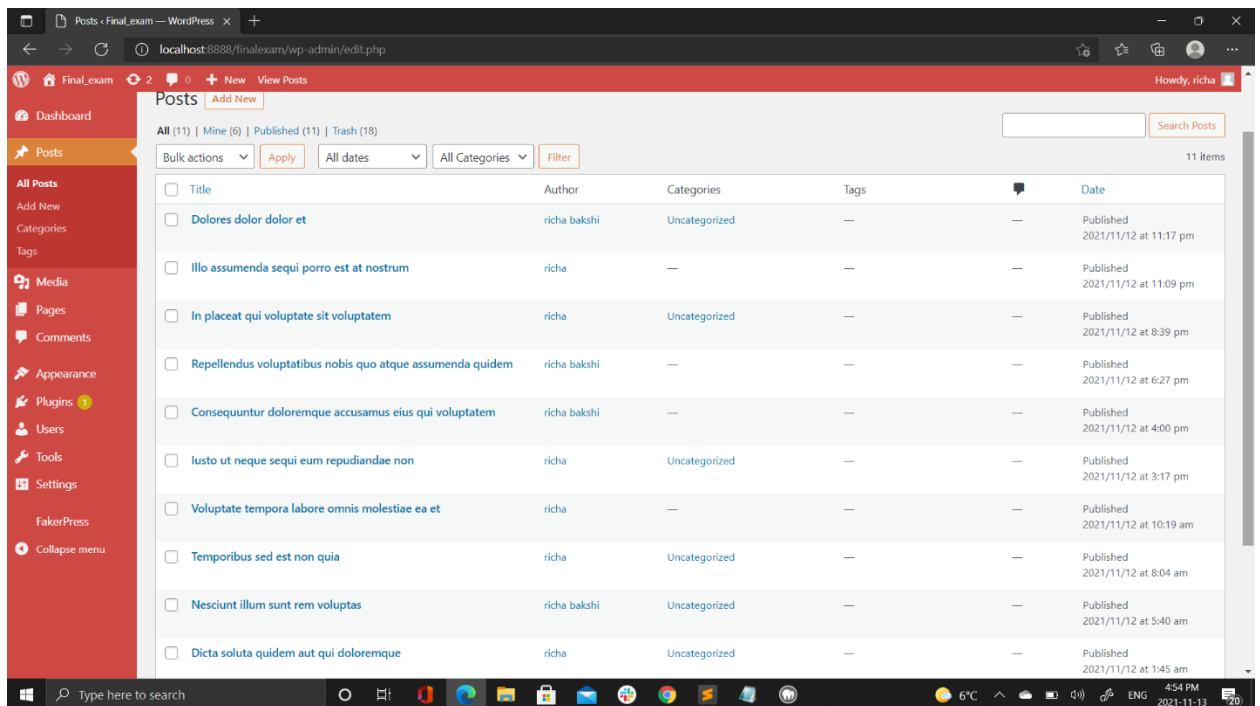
Posts ‹ Final_exam — WordPress ×

localhost:8888/finalexam/wp-admin/edit.php

Final_exam 2 0 + New View Posts Howdy, richa

Dashboard
Posts
All Posts
Add New
Categories
Tags
Media
Pages
Comments
Appearance
Plugins 1
Users
Tools
Settings
FakerPress
Collapse menu

Posts Add New

All (11) | Mine (6) | Published (11) | Trash (18)

Search Posts

Bulk actions Apply All dates All Categories Filter

11 items

| Title | Author | Categories | Tags | | Date |
|---|---|---|---|---|---|
| Dolores dolor dolor et | richa bakshi | Uncategorized | — | — | Published 2021/11/12 at 11:17 pm |
| Illo assumenda sequi porro est at nostrum | richa | — | — | — | Published 2021/11/12 at 11:09 pm |
| In placeat qui voluptate sit voluptatem | richa | Uncategorized | — | — | Published 2021/11/12 at 8:39 pm |
| Repellendus voluptatibus nobis quo atque assumenda quidem | richa bakshi | — | — | — | Published 2021/11/12 at 6:27 pm |
| Consequuntur doloremque accusamus eius qui voluptatem | richa bakshi | — | — | — | Published 2021/11/12 at 4:00 pm |
| Iusto ut neque sequi eum repudiandae non | richa | Uncategorized | — | — | Published 2021/11/12 at 3:17 pm |
| Voluptate tempora labore omnis molestiae ea et | richa | — | — | — | Published 2021/11/12 at 10:19 am |
| Temporibus sed est non quia | richa | Uncategorized | — | — | Published 2021/11/12 at 8:04 am |
| Nesciunt illum sunt rem voluptas | richa bakshi | Uncategorized | — | — | Published 2021/11/12 at 5:40 am |
| Dicta soluta quidem aut qui doloremque | richa | Uncategorized | — | — | Published 2021/11/12 at 1:45 am |

Type here to search

6°C ENG 4:54 PM 2021-11-13 20